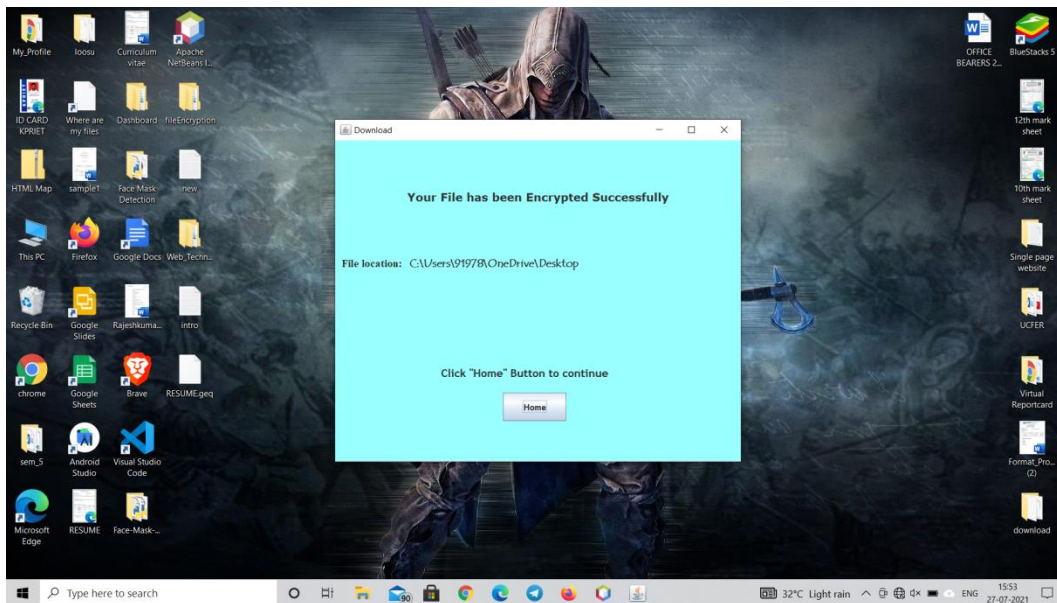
My_Profile
loosu
Curriculum vitae
Apache NetBeans I...
ID CARD KPRIET
Where are my files
Dashboard
fileEncryption
HTML Map
sample1
Face Mask Detection
new
This PC
Firefox
Google Docs
Web_Techn...
Recycle Bin
Google Slides
Rajeshkuma...
intro
chrome
Google Sheets
Brave
RESUME.geq
sem_5
Android Studio
Visual Studio Code
Microsoft Edge
RESUME
Face-Mask-...

OFFICE BEARERS 2...
BlueStacks 5
12th mark sheet
10th mark sheet
Single page website
UCFER
Virtual Reportcard
Format_Pro... (2)
download

Download

Your File has been Encrypted Successfully

File location: C:\Users\91978\OneDrive\Desktop

Click "Home" Button to continue

Home

Type here to search
90
32°C Light rain
ENG
15:53
27-07-2021